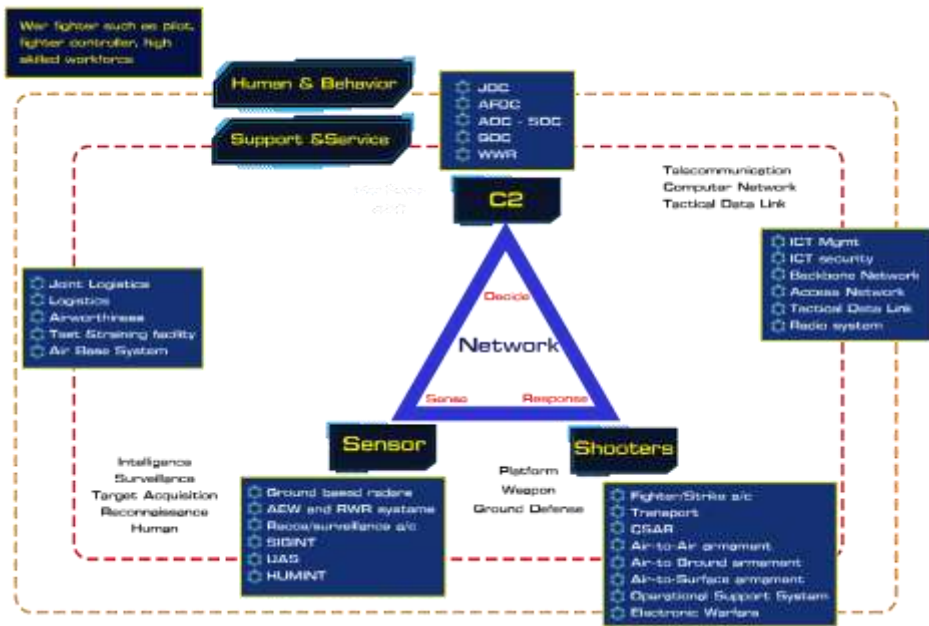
War fighter such as pilot, fighter controller, high skilled workforce

Human & Behavior

Support &Service

JOC
AFOC
ADC - SOC
SOC
WWR

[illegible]

C2

Telecommunication
Computer Network
Tactical Data Link

ICT Mgmt
ICT security
Backbone Network
Access Network
Tactical Data Link
Radio system

Joint Logistics
Logistics
Airworthiness
Test &training facility
Air Base System

Decide

Network

Sense

Response

Sensor

Shooters

Intelligence
Surveillance
Target Acquisition
Reconnaissance
Human

Platform
Weapon
Ground Defense

Ground based radars
AEW and RWR systems
Recce/surveillance a/c
SIGINT
UAS
HUMINT

Fighter/Strike a/c
Transport
CSAR
Air-to-Air armament
Air-to Ground armament
Air-to-Surface armament
Operational Support System
Electronic Warfare